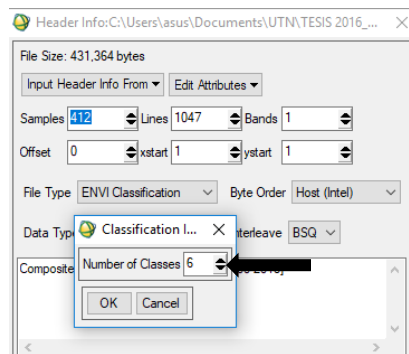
Header Info:C:\Users\asus\Documents\UTN\TESIS 2016_...

File Size: 431,364 bytes

Input Header Info From

Edit Attributes

Samples 412 Lines 1047 Bands 1

Offset 0 xstart 1 ystart 1

File Type ENVI Classification

Byte Order Host (Intel)

Data Typ

Classification I...

nterleave BSQ

Composite

Number of Classes 6

OK Cancel